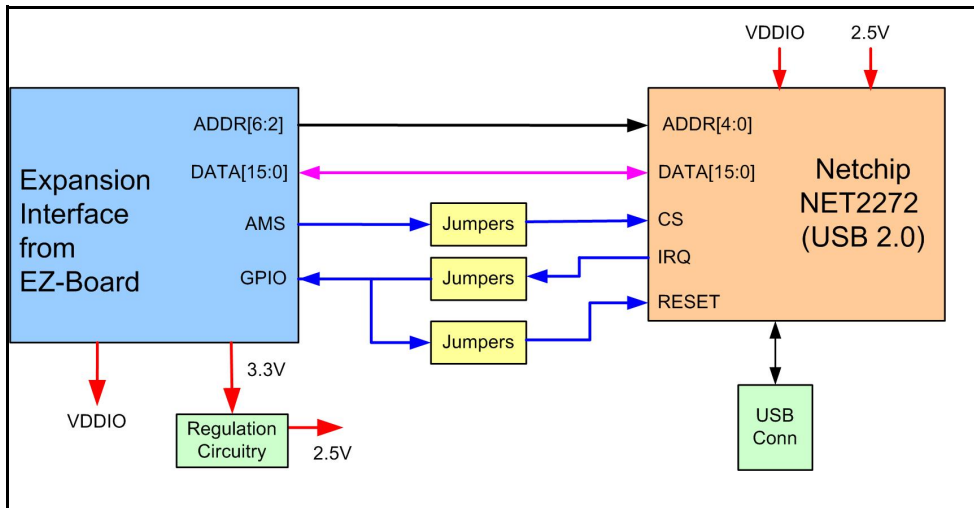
VDDIO
2.5V

Expansion Interface from EZ-Board

ADDR[6:2]
DATA[15:0]
AMS
GPIO

ADDR[4:0]
DATA[15:0]
CS
IRQ
RESET

Netchip NET2272 (USB 2.0)

Jumpers
Jumpers
Jumpers

VDDIO
3.3V
Regulation Circuitry
2.5V

USB Conn